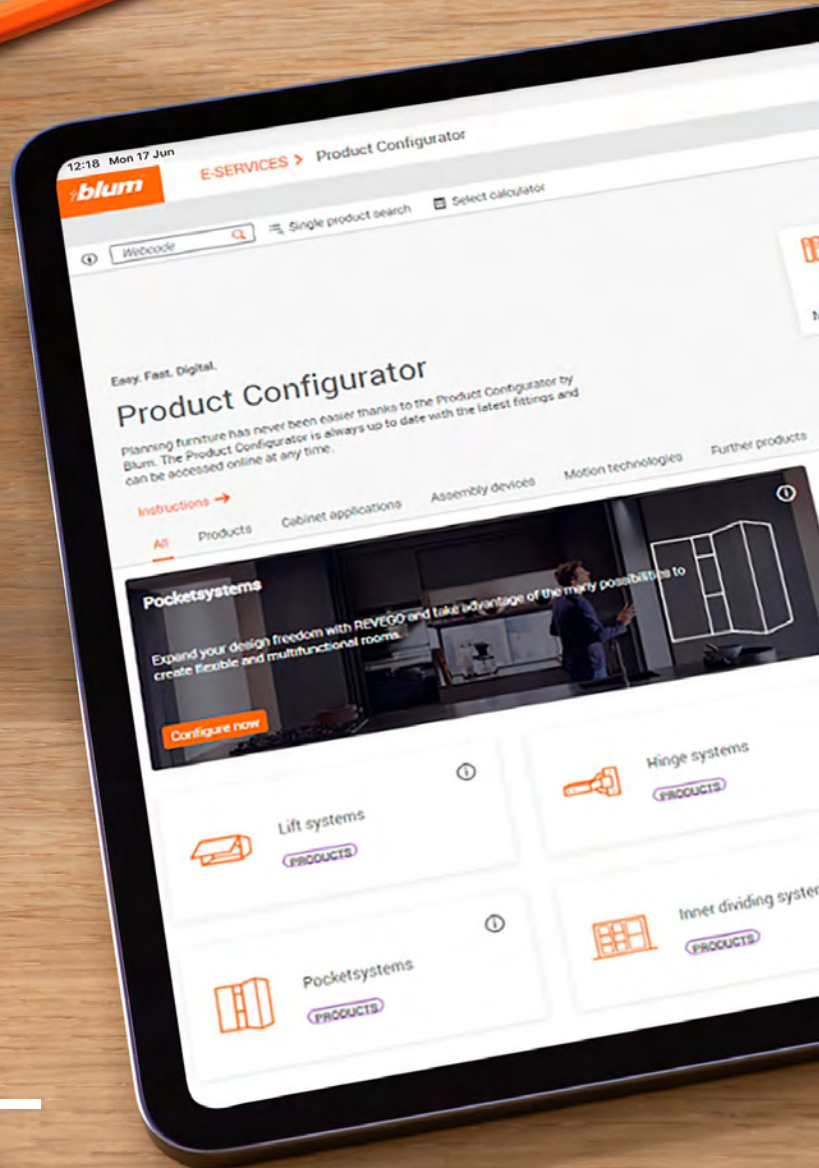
12:18 Mon 17 Jun

blum

E-SERVICES > Product Configurator

Webcode

Single product search

Select calculator

Easy. Fast. Digital.

Product Configurator

Planning furniture has never been easier thanks to the Product Configurator by Blum. The Product Configurator is always up to date with the latest fittings and can be accessed online at any time.

Instructions →

All Products Cabinet applications Assembly devices Motion technologies Further products

Pocketsystems

Expand your design freedom with REVEGO and take advantage of the many possibilities to create flexible and multifunctional rooms.

Configure now

Hinge systems
PRODUCTS

Lift systems
PRODUCTS

Inner dividing syste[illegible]
PRODUCTS

Pocketsystems
PRODUCTS